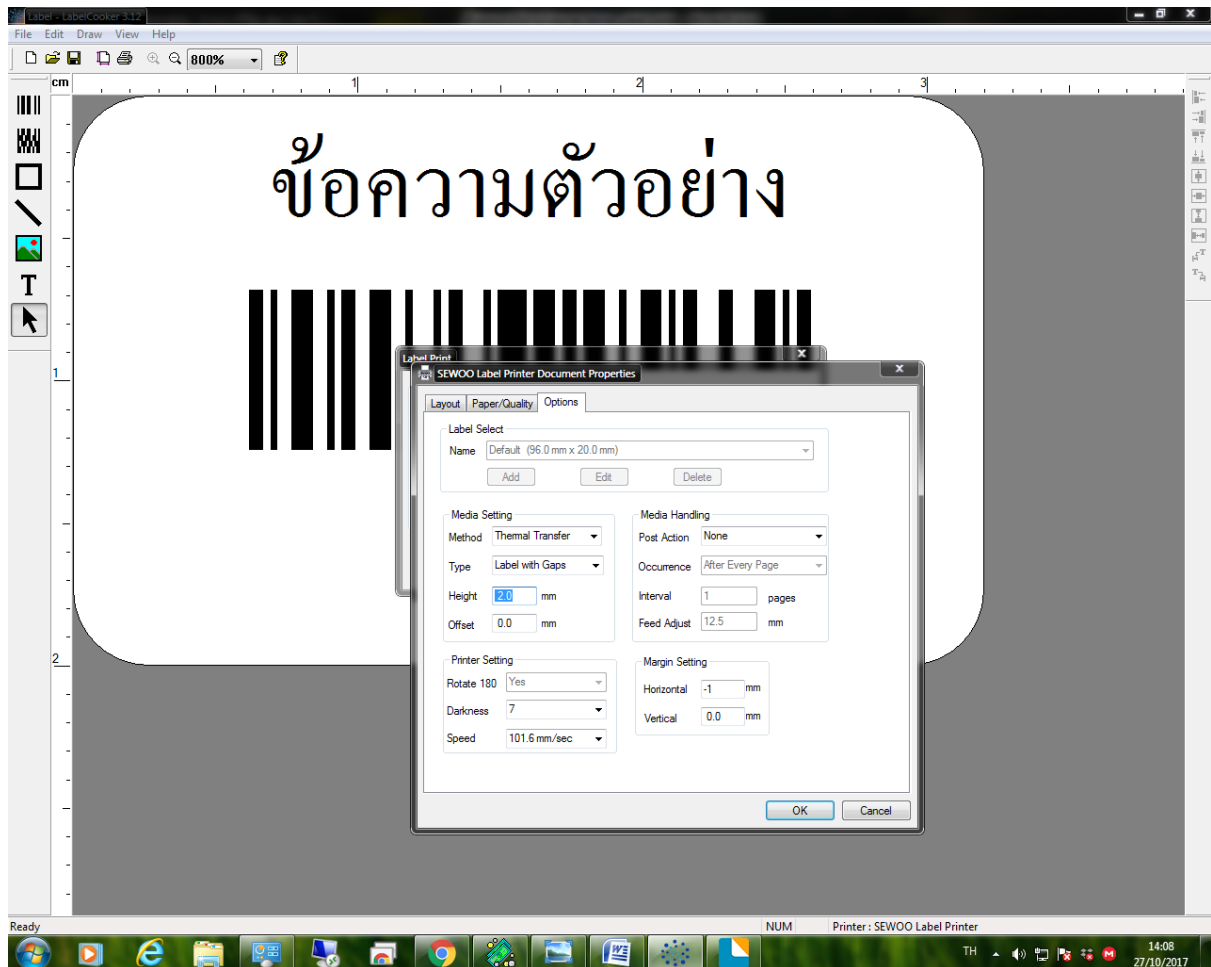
Label - LabelCooker 3.12

File Edit Draw View Help

800%

cm 1 2 3

ข้อความตัวอย่าง

1

2

Label Print

SEWOO Label Printer Document Properties

Layout Paper/Quality Options

Label Select

Name Default (96.0 mm x 20.0 mm)

Add Edit Delete

Media Setting

Method Thermal Transfer

Type Label with Gaps

Height 2.0 mm

Offset 0.0 mm

Media Handling

Post Action None

Occurrence After Every Page

Interval 1 pages

Feed Adjust 12.5 mm

Printer Setting

Rotate 180 Yes

Darkness 7

Speed 101.6 mm/sec

Margin Setting

Horizontal -1 mm

Vertical 0.0 mm

OK Cancel

Ready NUM Printer : SEWOO Label Printer

TH 14:08 27/10/2017